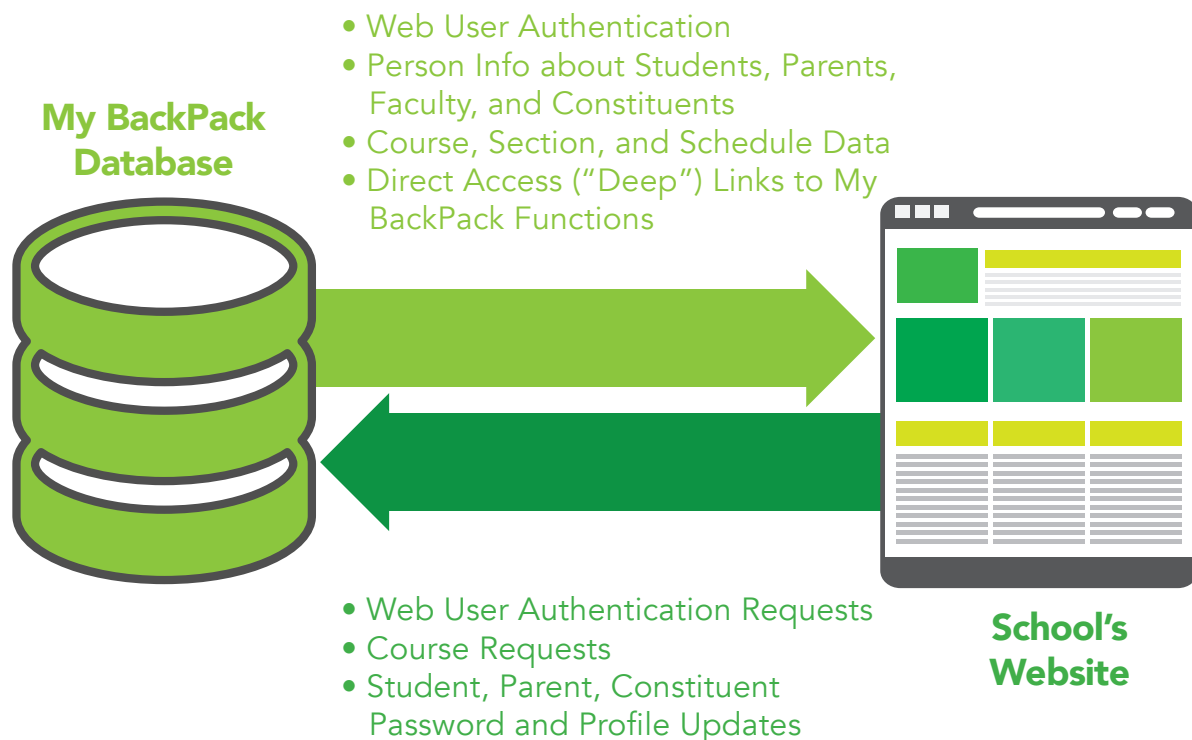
• Web User Authentication
• Person Info about Students, Parents, Faculty, and Constituents
• Course, Section, and Schedule Data
• Direct Access (“Deep”) Links to My BackPack Functions

My BackPack Database

• Web User Authentication Requests
• Course Requests
• Student, Parent, Constituent Password and Profile Updates

School’s Website